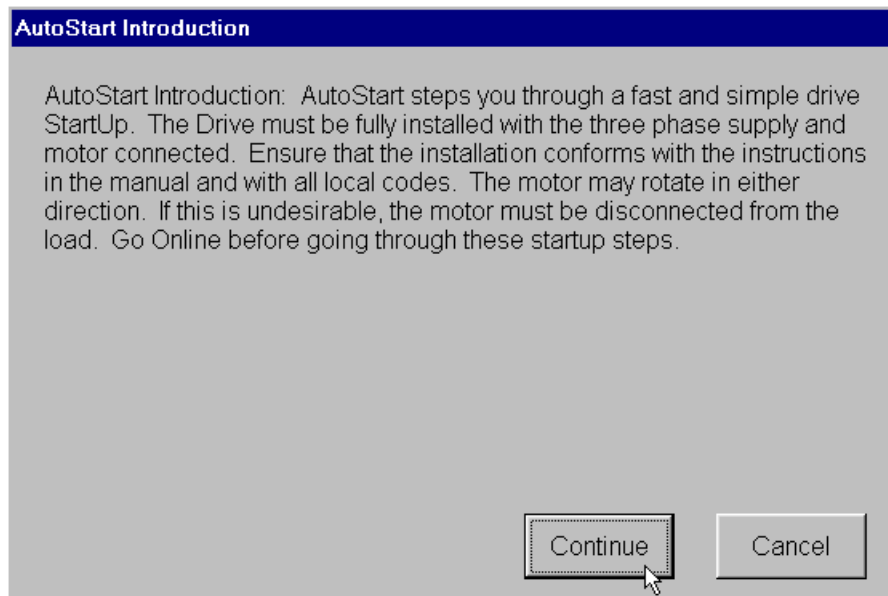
AutoStart Introduction

AutoStart Introduction: AutoStart steps you through a fast and simple drive StartUp. The Drive must be fully installed with the three phase supply and motor connected. Ensure that the installation conforms with the instructions in the manual and with all local codes. The motor may rotate in either direction. If this is undesirable, the motor must be disconnected from the load. Go Online before going through these startup steps.

Continue

Cancel